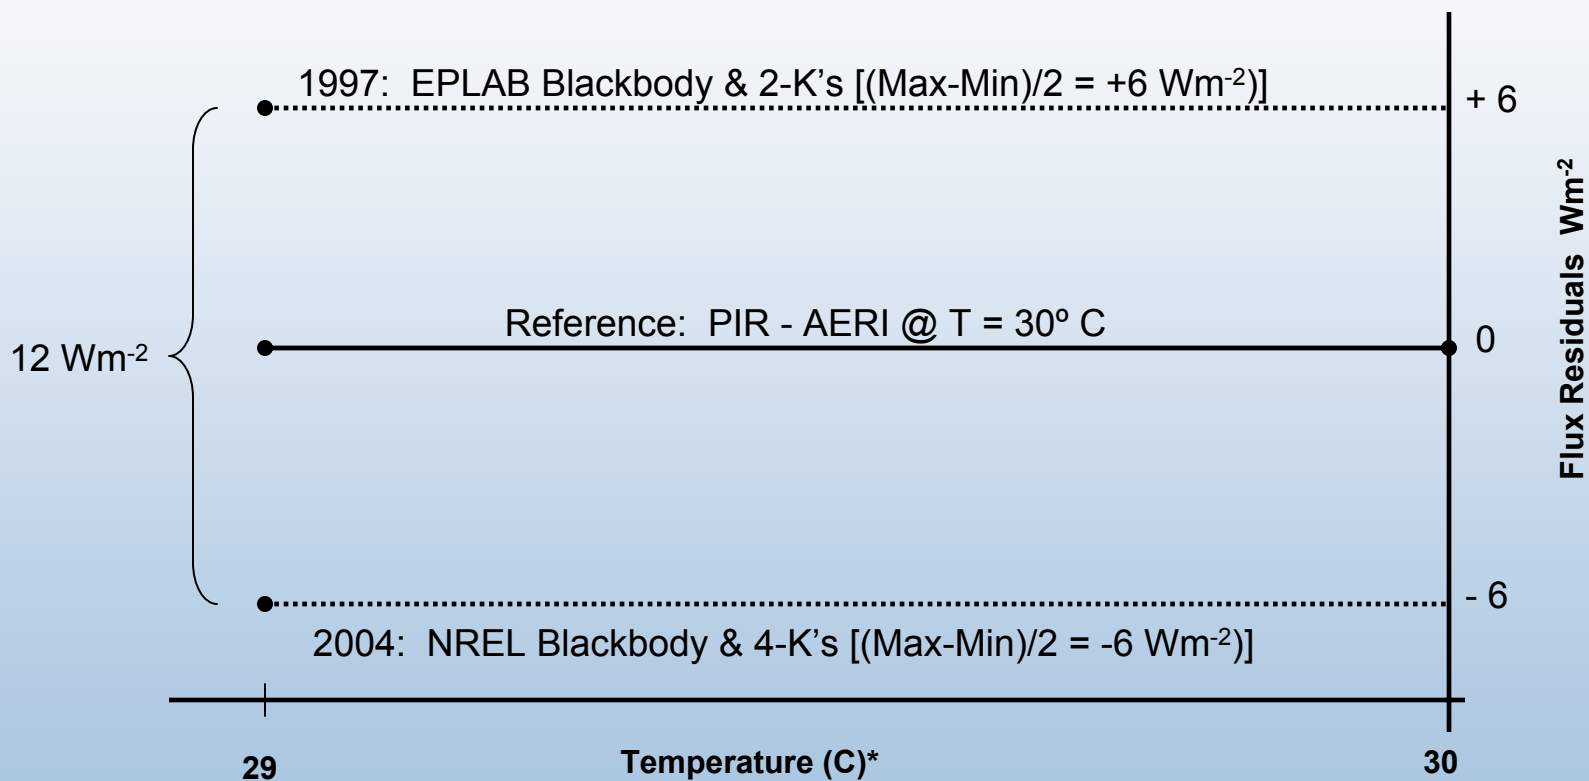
1997: EPLAB Blackbody & 2-K's [(Max-Min)/2 = +6 Wm$^{-2}$)]

+ 6

Flux Residuals Wm$^{-2}$

12 Wm$^{-2}$

Reference: PIR - AERI @ T = 30º C

0

- 6

2004: NREL Blackbody & 4-K's [(Max-Min)/2 = -6 Wm$^{-2}$)]

29

Temperature (C)*

30